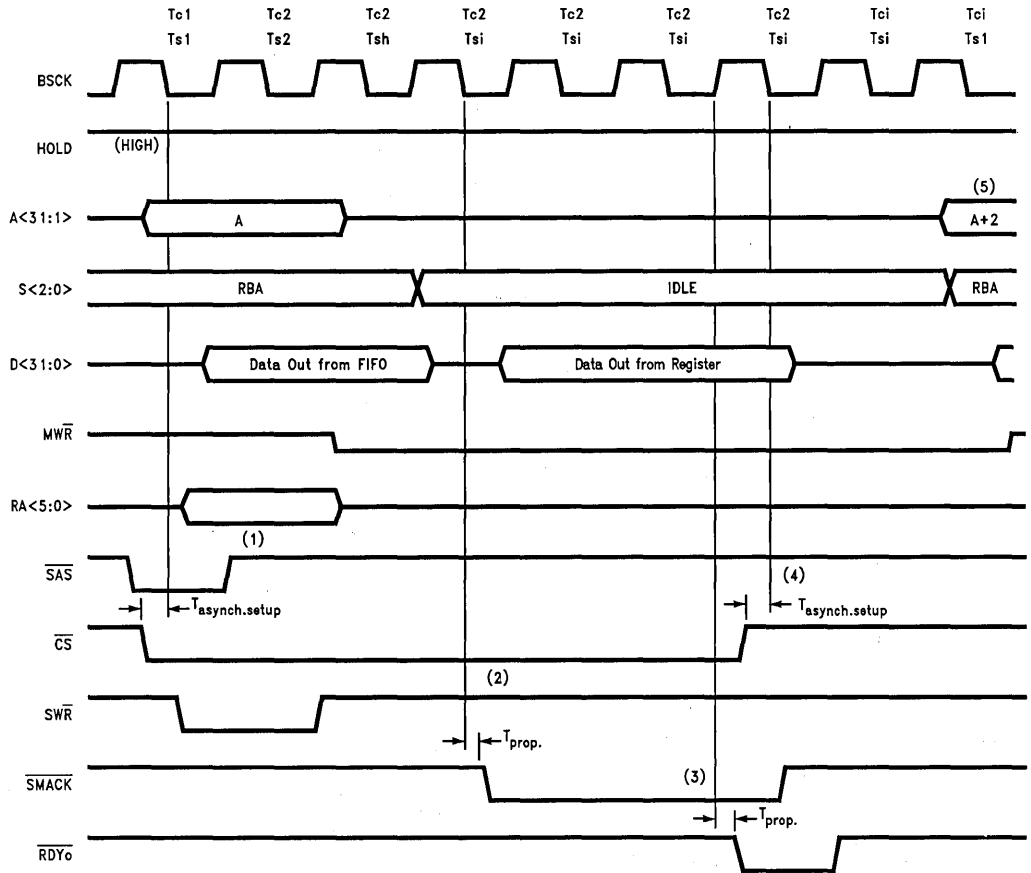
Tc1 Ts1
Tc2 Ts2
Tc2 Tsh
Tc2 Tsi
Tc2 Tsi
Tc2 Tsi
Tc2 Tsi
Tci Tsi
Tci Ts1

BSCK

HOLD (HIGH)

A<31:1> A (5) A+2

S<2:0> RBA IDLE RBA

D<31:0> Data Out from FIFO Data Out from Register

$\mathrm{MW\overline{R}}$

RA<5:0> (1)

$\overline{\mathrm{SAS}}$ (4)

$T_{asynch.setup}$ $T_{asynch.setup}$

$\overline{\mathrm{CS}}$ (2)

$\mathrm{SW\overline{R}}$

$T_{prop.}$

$\overline{\mathrm{SMACK}}$ (3)

$T_{prop.}$

$\overline{\mathrm{RDYo}}$